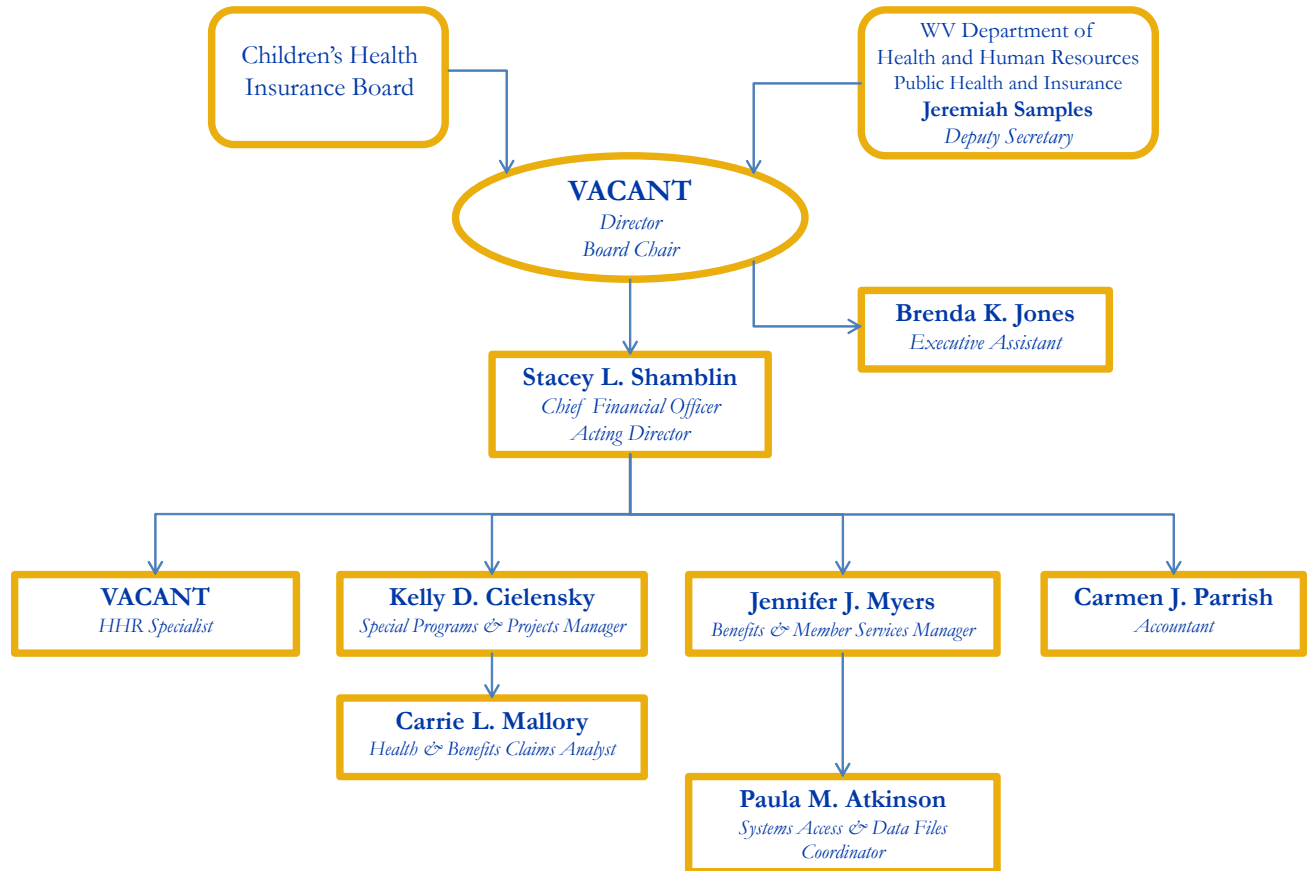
Children's Health Insurance Board

WV Department of Health and Human Resources
Public Health and Insurance
Jeremiah Samples
Deputy Secretary

VACANT
Director
Board Chair

Brenda K. Jones
Executive Assistant

Stacey L. Shamblin
Chief Financial Officer
Acting Director

VACANT
HHR Specialist

Kelly D. Cielensky
Special Programs & Projects Manager

Jennifer J. Myers
Benefits & Member Services Manager

Carmen J. Parrish
Accountant

Carrie L. Mallory
Health & Benefits Claims Analyst

Paula M. Atkinson
Systems Access & Data Files Coordinator